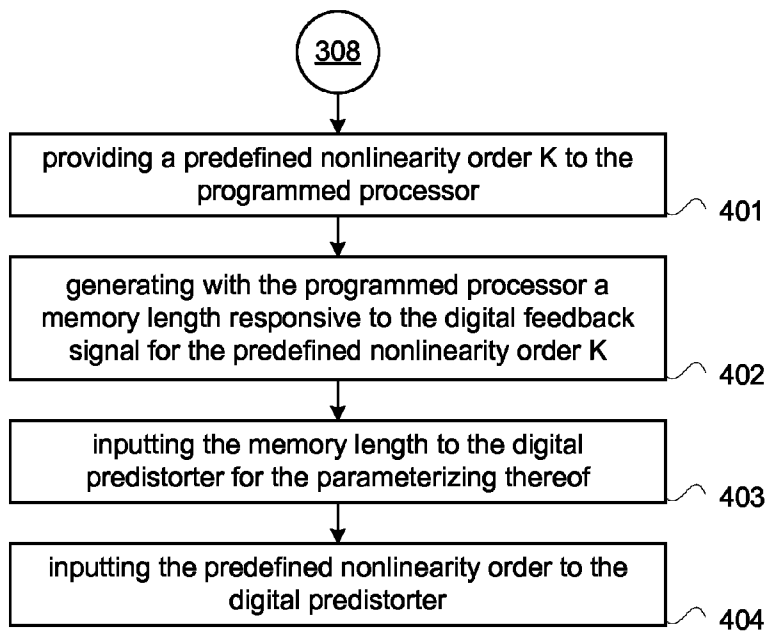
308

providing a predefined nonlinearity order K to the programmed processor

401

generating with the programmed processor a memory length responsive to the digital feedback signal for the predefined nonlinearity order K

402

inputting the memory length to the digital predistorter for the parameterizing thereof

403

inputting the predefined nonlinearity order to the digital predistorter

404